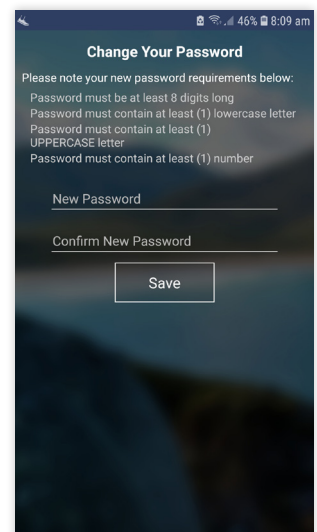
46% 8:09 am

Change Your Password

Please note your new password requirements below:

Password must be at least 8 digits long
Password must contain at least (1) lowercase letter
Password must contain at least (1) UPPERCASE letter
Password must contain at least (1) number

New Password

Confirm New Password

Save